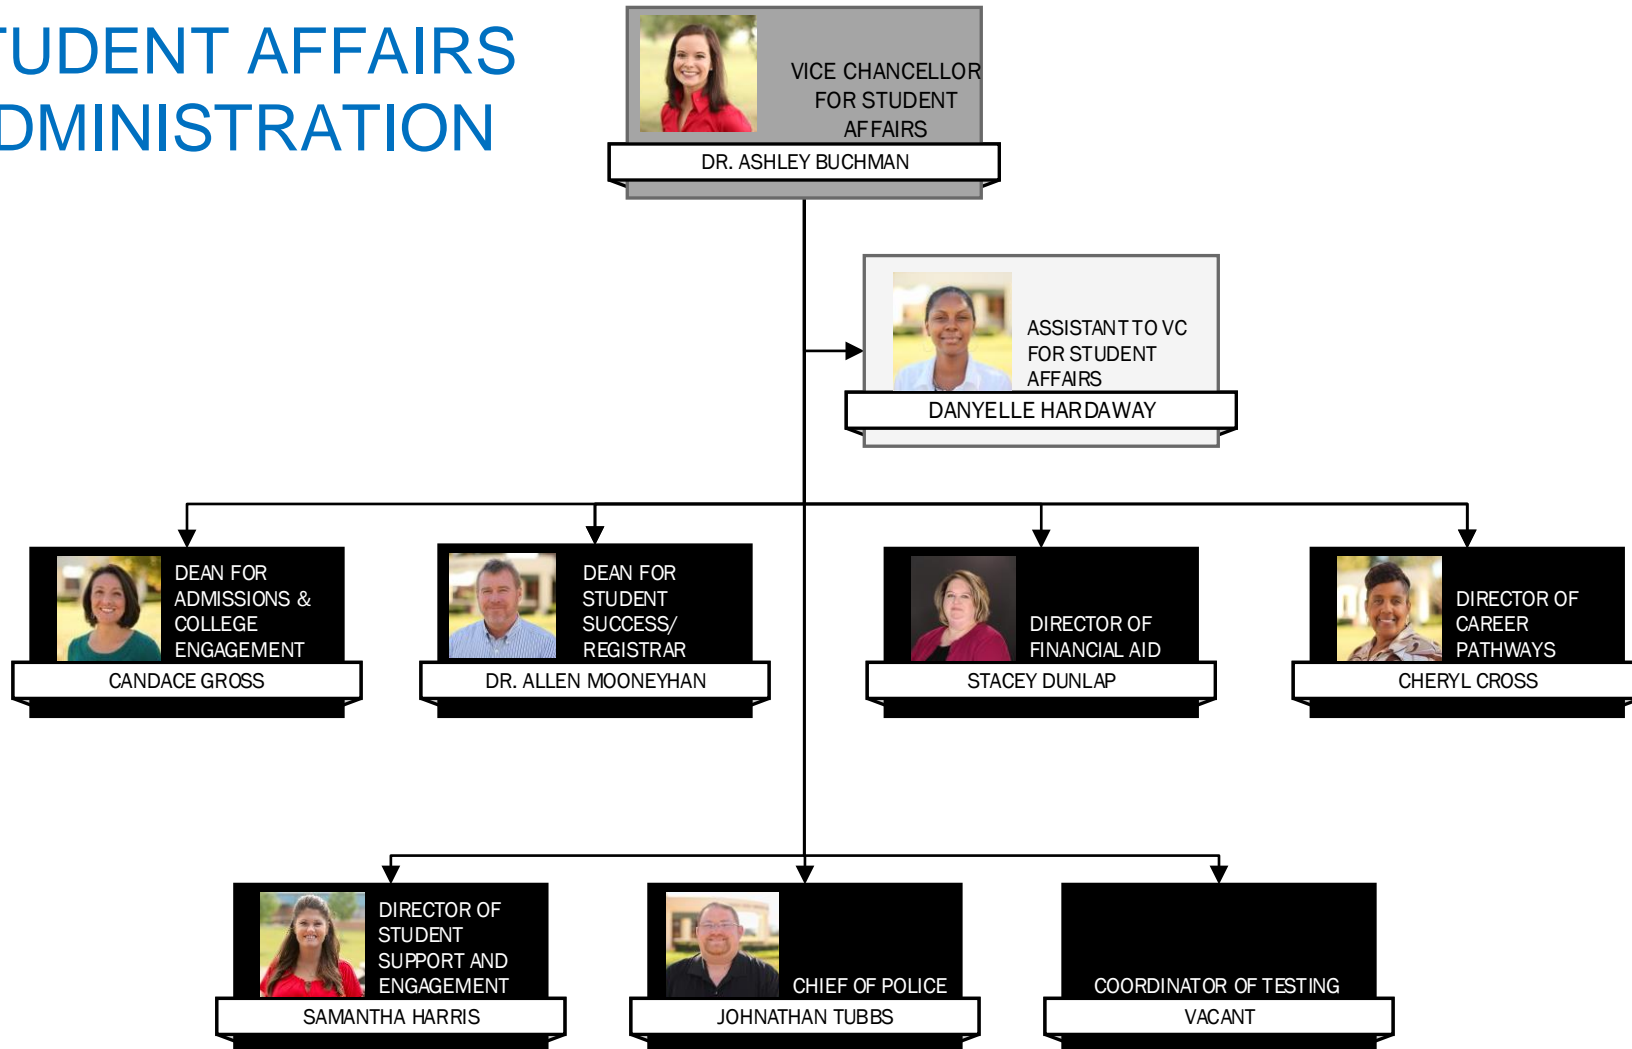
TUDENT AFFAIRS
DMINISTRATION

VICE CHANCELLOR FOR STUDENT AFFAIRS
DR. ASHLEY BUCHMAN

ASSISTANT TO VC FOR STUDENT AFFAIRS
DANYELLE HARDAWAY

DEAN FOR ADMISSIONS & COLLEGE ENGAGEMENT
CANDACE GROSS

DEAN FOR STUDENT SUCCESS/ REGISTRAR
DR. ALLEN MOONEYHAN

DIRECTOR OF FINANCIAL AID
STACEY DUNLAP

DIRECTOR OF CAREER PATHWAYS
CHERYL CROSS

DIRECTOR OF STUDENT SUPPORT AND ENGAGEMENT
SAMANTHA HARRIS

CHIEF OF POLICE
JOHNATHAN TUBBS

COORDINATOR OF TESTING
VACANT